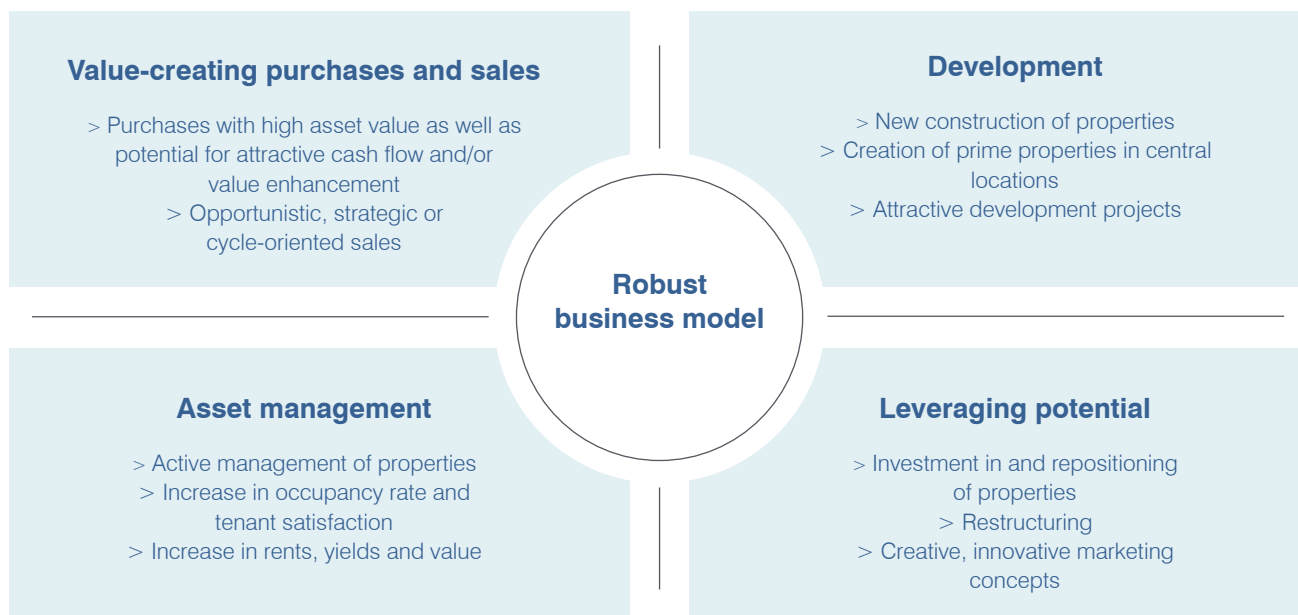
Value-creating purchases and sales

> Purchases with high asset value as well as potential for attractive cash flow and/or value enhancement
> Opportunistic, strategic or cycle-oriented sales

Development

> New construction of properties
> Creation of prime properties in central locations
> Attractive development projects

Robust business model

Asset management

> Active management of properties
> Increase in occupancy rate and tenant satisfaction
> Increase in rents, yields and value

Leveraging potential

> Investment in and repositioning of properties
> Restructuring
> Creative, innovative marketing concepts